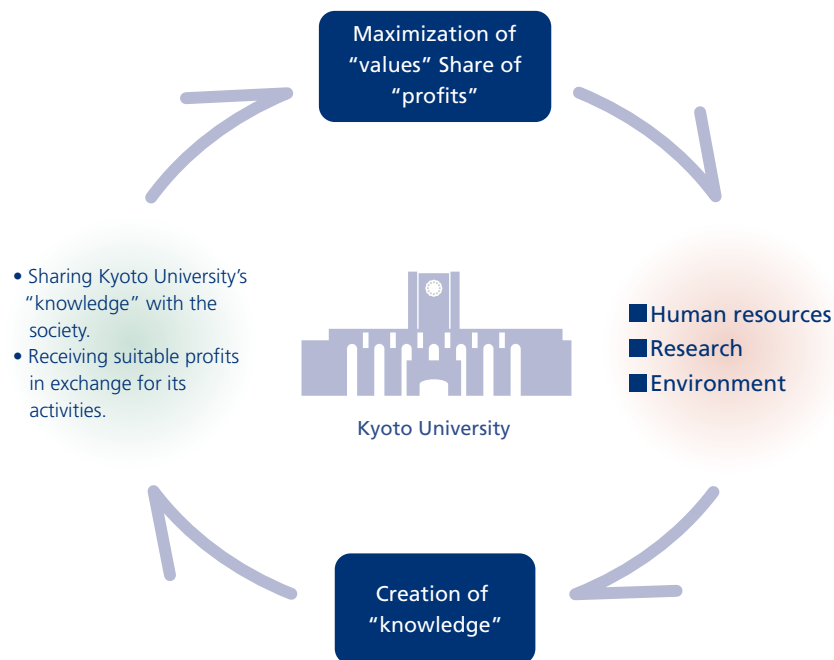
Maximization of "values" Share of "profits"

• Sharing Kyoto University's "knowledge" with the society.
• Receiving suitable profits in exchange for its activities.

Kyoto University

■Human resources
■Research
■Environment

Creation of "knowledge"